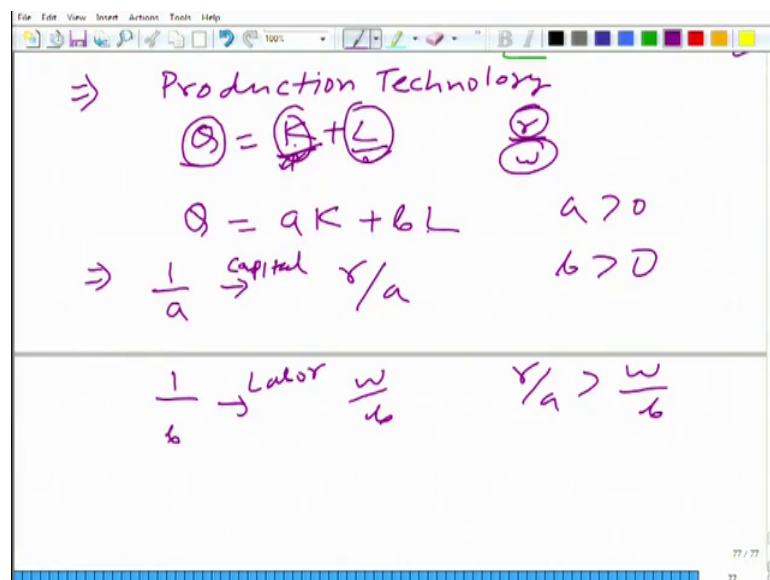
File Edit View Insert Actions Tools Help

100%

$\Rightarrow$ Production Technology

$Q = K + L$

$r$

$w$

$Q = aK + bL$

$a > 0$

$b > 0$

$\Rightarrow \frac{1}{a} \xrightarrow{\text{capital}} r/a$

$\frac{1}{b} \xrightarrow{\text{Labor}} \frac{w}{b}$

$r/a > \frac{w}{b}$

77 / 77